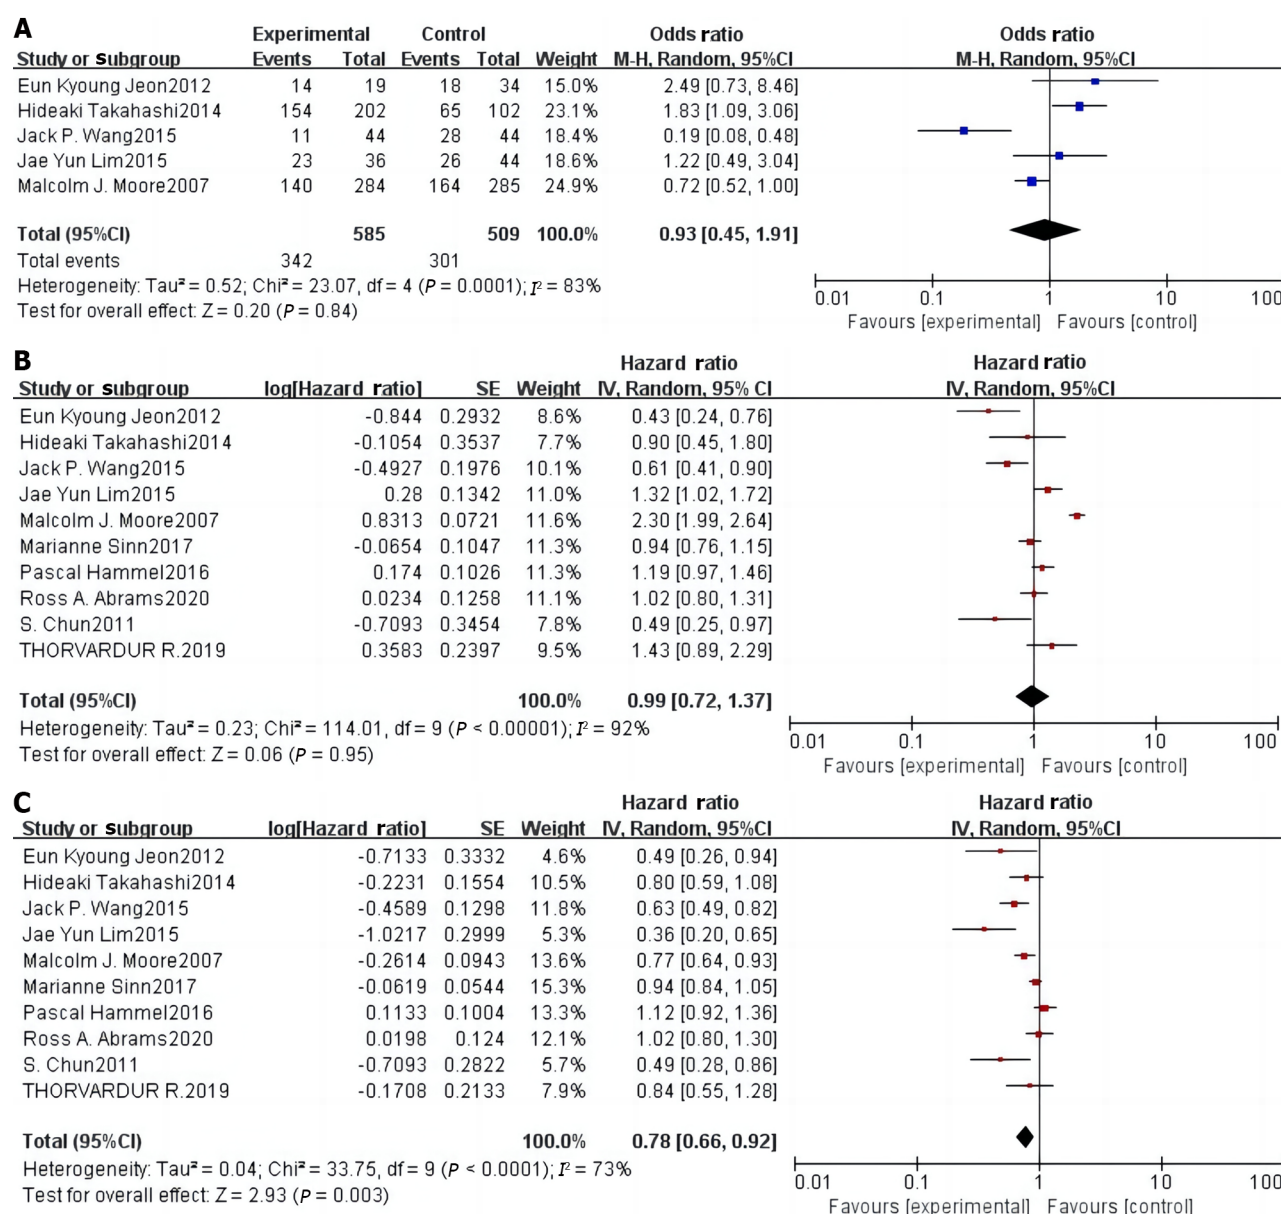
A

| Study or Subgroup | Experimental Events | Experimental Total | Control Events | Control Total | Weight | Odds ratio M-H, Random, 95%CI |
|---|---|---|---|---|---|---|
| Eun Kyoung Jeon2012 | 14 | 19 | 18 | 34 | 15.0% | 2.49 [0.73, 8.46] |
| Hideaki Takahashi2014 | 154 | 202 | 65 | 102 | 23.1% | 1.83 [1.09, 3.06] |
| Jack P. Wang2015 | 11 | 44 | 28 | 44 | 18.4% | 0.19 [0.08, 0.48] |
| Jae Yun Lim2015 | 23 | 36 | 26 | 44 | 18.6% | 1.22 [0.49, 3.04] |
| Malcolm J. Moore2007 | 140 | 284 | 164 | 285 | 24.9% | 0.72 [0.52, 1.00] |
| **Total (95%CI)** | | **585** | | **509** | **100.0%** | **0.93 [0.45, 1.91]** |
| Total events | 342 | | 301 | | | |

Heterogeneity: Tau² = 0.52; Chi² = 23.07, df = 4 ($P$ = 0.0001); $I^2$ = 83%
Test for overall effect: Z = 0.20 ($P$ = 0.84)

Odds ratio
M-H, Random, 95%CI
0.01 0.1 1 10 100
Favours [experimental] Favours [control]

B

| Study or subgroup | log[Hazard ratio] | SE | Weight | Hazard ratio IV, Random, 95% CI |
|---|---|---|---|---|
| Eun Kyoung Jeon2012 | -0.844 | 0.2932 | 8.6% | 0.43 [0.24, 0.76] |
| Hideaki Takahashi2014 | -0.1054 | 0.3537 | 7.7% | 0.90 [0.45, 1.80] |
| Jack P. Wang2015 | -0.4927 | 0.1976 | 10.1% | 0.61 [0.41, 0.90] |
| Jae Yun Lim2015 | 0.28 | 0.1342 | 11.0% | 1.32 [1.02, 1.72] |
| Malcolm J. Moore2007 | 0.8313 | 0.0721 | 11.6% | 2.30 [1.99, 2.64] |
| Marianne Sinn2017 | -0.0654 | 0.1047 | 11.3% | 0.94 [0.76, 1.15] |
| Pascal Hammel2016 | 0.174 | 0.1026 | 11.3% | 1.19 [0.97, 1.46] |
| Ross A. Abrams2020 | 0.0234 | 0.1258 | 11.1% | 1.02 [0.80, 1.31] |
| S. Chun2011 | -0.7093 | 0.3454 | 7.8% | 0.49 [0.25, 0.97] |
| THORVARDUR R.2019 | 0.3583 | 0.2397 | 9.5% | 1.43 [0.89, 2.29] |
| **Total (95%CI)** | | | **100.0%** | **0.99 [0.72, 1.37]** |

Heterogeneity: Tau² = 0.23; Chi² = 114.01, df = 9 ($P$ < 0.00001); $I^2$ = 92%
Test for overall effect: Z = 0.06 ($P$ = 0.95)

Hazard ratio
IV, Random, 95%CI
0.01 0.1 1 10 100
Favours [experimental] Favours [control]

C

| Study or subgroup | log[Hazard ratio] | SE | Weight | Hazard ratio IV, Random, 95%CI |
|---|---|---|---|---|
| Eun Kyoung Jeon2012 | -0.7133 | 0.3332 | 4.6% | 0.49 [0.26, 0.94] |
| Hideaki Takahashi2014 | -0.2231 | 0.1554 | 10.5% | 0.80 [0.59, 1.08] |
| Jack P. Wang2015 | -0.4589 | 0.1298 | 11.8% | 0.63 [0.49, 0.82] |
| Jae Yun Lim2015 | -1.0217 | 0.2999 | 5.3% | 0.36 [0.20, 0.65] |
| Malcolm J. Moore2007 | -0.2614 | 0.0943 | 13.6% | 0.77 [0.64, 0.93] |
| Marianne Sinn2017 | -0.0619 | 0.0544 | 15.3% | 0.94 [0.84, 1.05] |
| Pascal Hammel2016 | 0.1133 | 0.1004 | 13.3% | 1.12 [0.92, 1.36] |
| Ross A. Abrams2020 | 0.0198 | 0.124 | 12.1% | 1.02 [0.80, 1.30] |
| S. Chun2011 | -0.7093 | 0.2822 | 5.7% | 0.49 [0.28, 0.86] |
| THORVARDUR R.2019 | -0.1708 | 0.2133 | 7.9% | 0.84 [0.55, 1.28] |
| **Total (95%CI)** | | | **100.0%** | **0.78 [0.66, 0.92]** |

Heterogeneity: Tau² = 0.04; Chi² = 33.75, df = 9 ($P$ < 0.0001); $I^2$ = 73%
Test for overall effect: Z = 2.93 ($P$ = 0.003)

Hazard ratio
IV, Random, 95%CI
0.01 0.1 1 10 100
Favours [experimental] Favours [control]